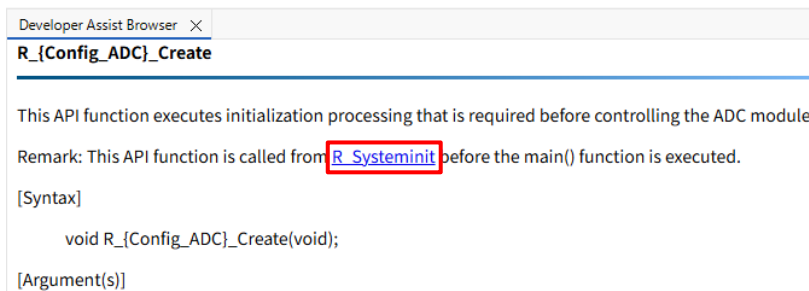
Developer Assist Browser ×

R_{Config_ADC}_Create

This API function executes initialization processing that is required before controlling the ADC module

Remark: This API function is called from R_Systeminit before the main() function is executed.

[Syntax]

void R_{Config_ADC}_Create(void);

[Argument(s)]